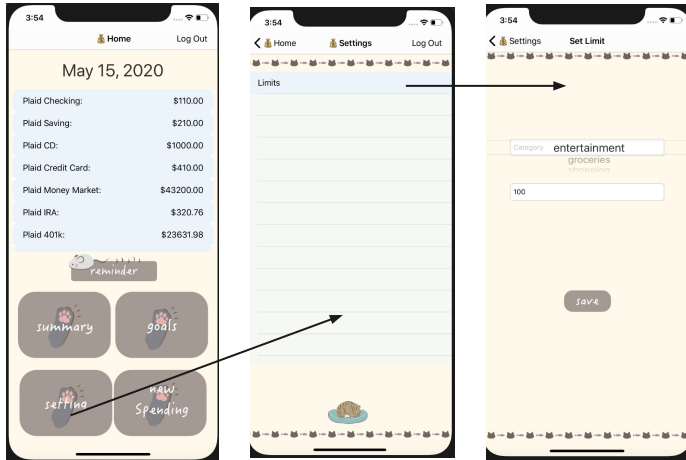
3:54

Home

Log Out

May 15, 2020

Plaid Checking: $110.00

Plaid Saving: $210.00

Plaid CD: $1000.00

Plaid Credit Card: $410.00

Plaid Money Market: $43200.00

Plaid IRA: $320.76

Plaid 401k: $23631.98

reminder

summary

goals

setting

new Spending

3:54

Home

Settings

Log Out

Limits

setting

3:54

Settings

Set Limit

Category

entertainment

groceries

shopping

100

save